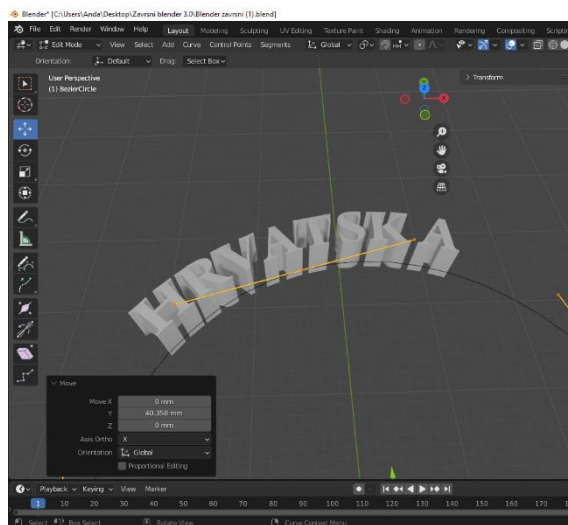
Blender* [C:\Users\Anda\Desktop\Zavrsni blender 3.0\Blender zavrsni (1).blend]

File Edit Render Window Help Layout Modeling Sculpting UV Editing Texture Paint Shading Animation Rendering Compositing Scripting

Edit Mode View Select Add Curve Control Points Segments Global

Orientation: Default Drag: Select Box

User Perspective
(1) BezierCircle

Transform

HRVATSKA

Move
Move X 0 mm
Y 40.358 mm
Z 0 mm
Axis Ortho X
Orientation Global
Proportional Editing

Playback Keying View Marker

1 10 20 30 40 50 60 70 80 90 100 110 120 130 140 150 160 170

Select Box Select Rotate View Curve Context Menu